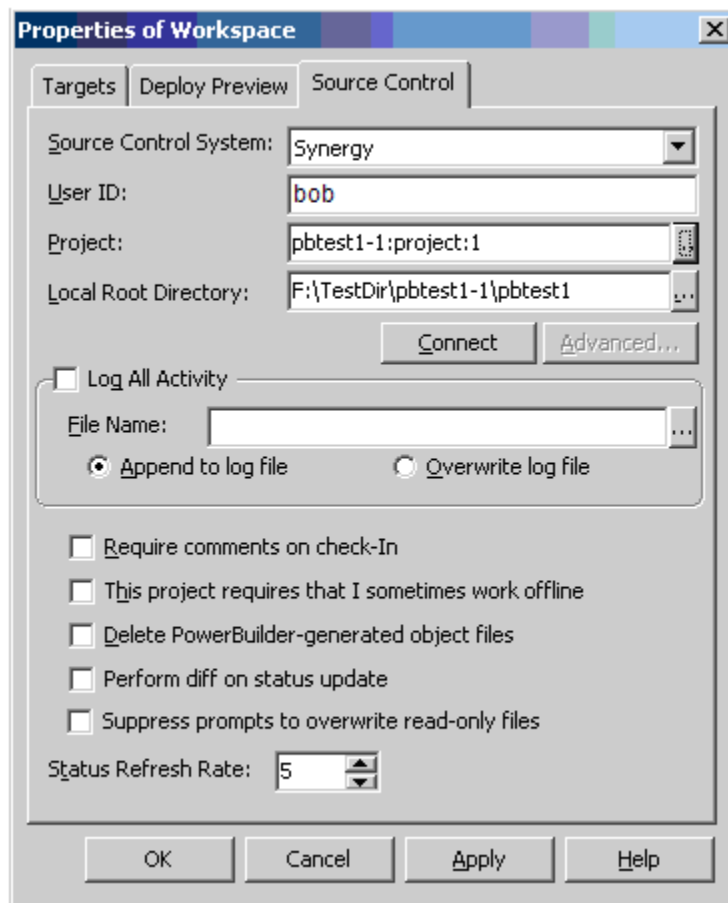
Properties of Workspace

Targets

Deploy Preview

Source Control

Source Control System: Synergy

User ID: bob

Project: pbtest1-1:project:1

Local Root Directory: F:\TestDir\pbtest1-1\pbtest1

Connect

Advanced...

Log All Activity

File Name:

Append to log file

Overwrite log file

Require comments on check-In

This project requires that I sometimes work offline

Delete PowerBuilder-generated object files

Perform diff on status update

Suppress prompts to overwrite read-only files

Status Refresh Rate: 5

OK

Cancel

Apply

Help